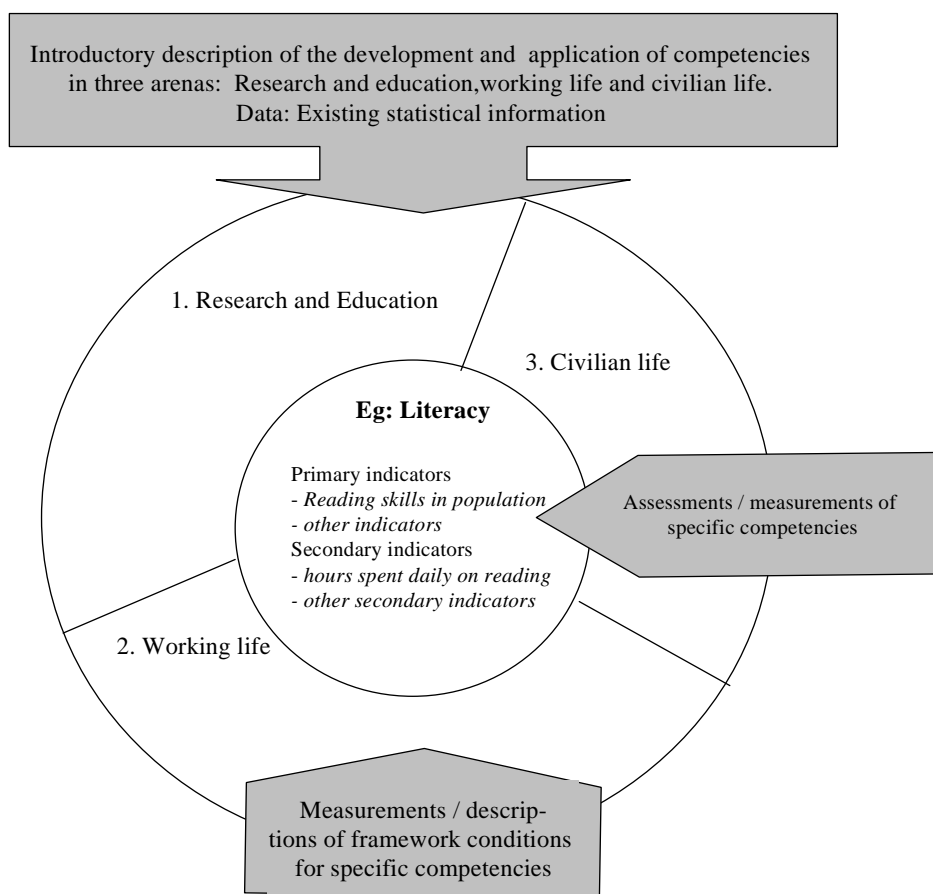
Introductory description of the development and application of competencies in three arenas: Research and education,working life and civilian life.
Data: Existing statistical information

1. Research and Education

3. Civilian life

**Eg: Literacy**

Primary indicators
*- Reading skills in population*
*- other indicators*
Secondary indicators
*- hours spent daily on reading*
*- other secondary indicators*

Assessments / measurements of specific competencies

2. Working life

Measurements / descriptions of framework conditions for specific competencies